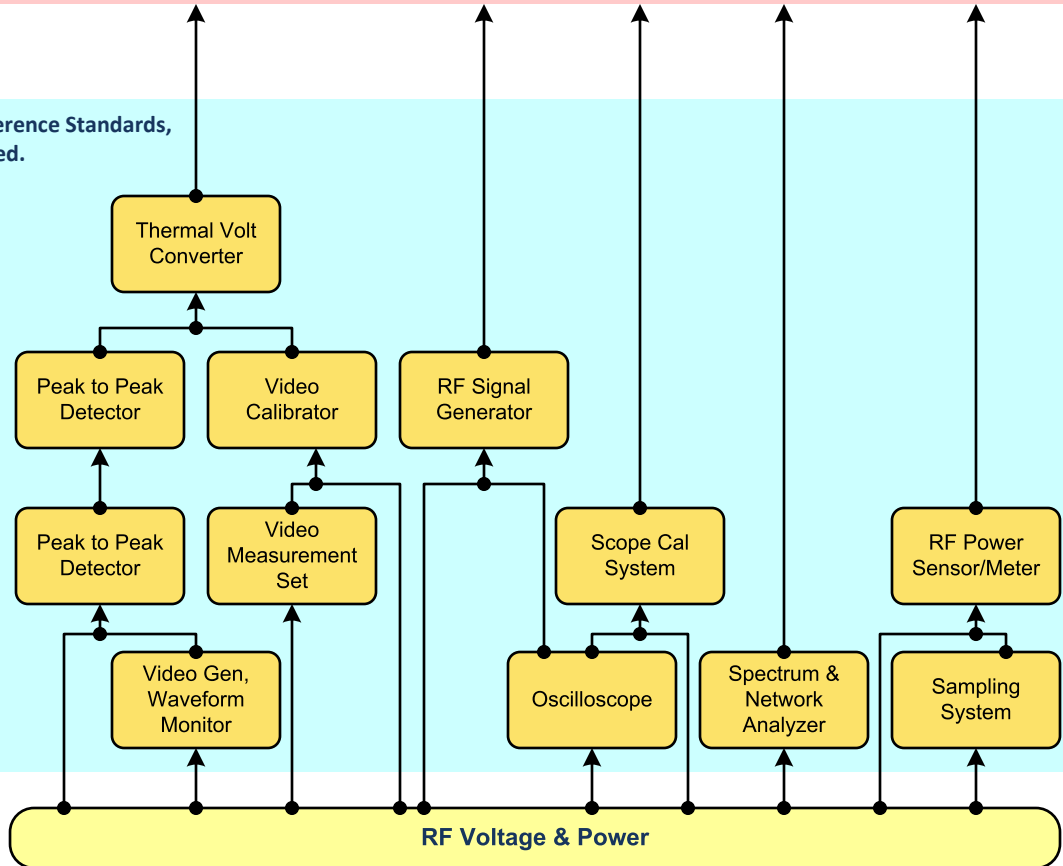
erence Standards,
ed.

Thermal Volt Converter

Peak to Peak Detector

Video Calibrator

RF Signal Generator

Peak to Peak Detector

Video Measurement Set

Scope Cal System

RF Power Sensor/Meter

Video Gen, Waveform Monitor

Oscilloscope

Spectrum & Network Analyzer

Sampling System

RF Voltage & Power